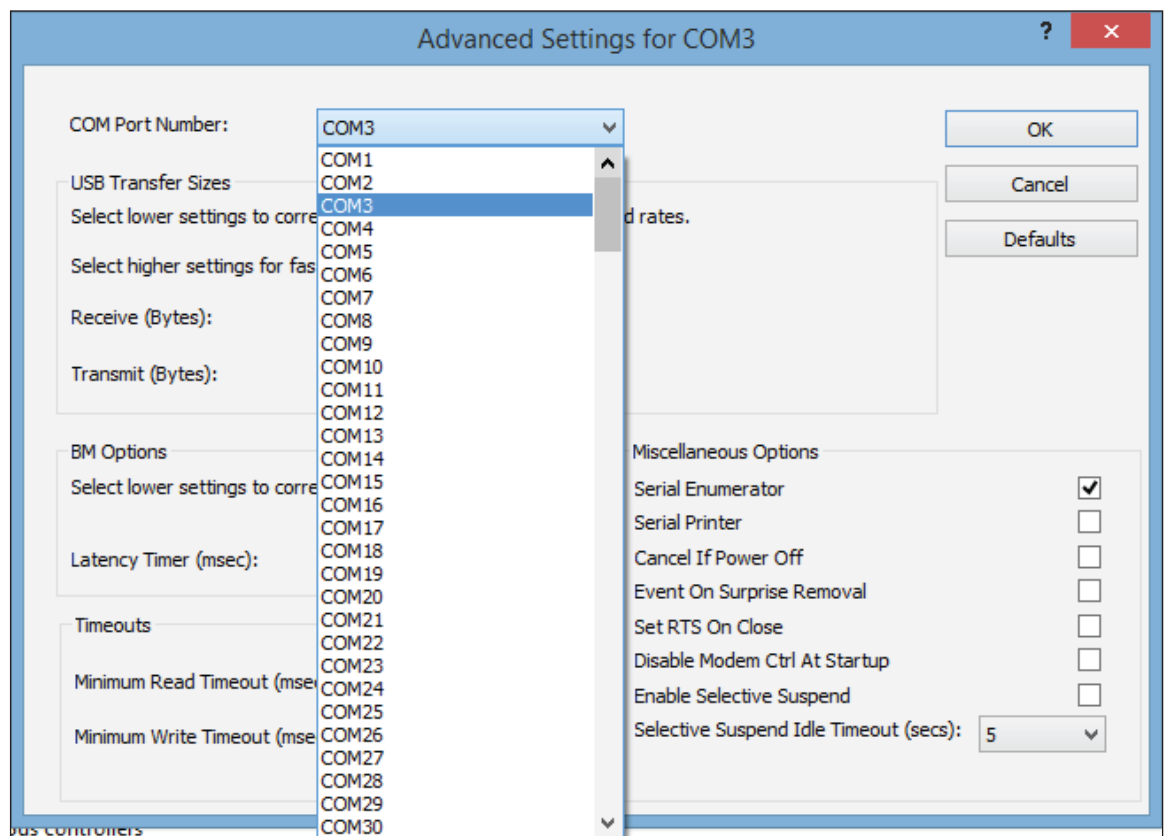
Advanced Settings for COM3

?

✕

COM Port Number:

COM3

OK

Cancel

Defaults

USB Transfer Sizes

Select lower settings to corre

d rates.

Select higher settings for fas

Receive (Bytes):

Transmit (Bytes):

COM1
COM2
COM3
COM4
COM5
COM6
COM7
COM8
COM9
COM10
COM11
COM12
COM13
COM14
COM15
COM16
COM17
COM18
COM19
COM20
COM21
COM22
COM23
COM24
COM25
COM26
COM27
COM28
COM29
COM30

BM Options

Select lower settings to corre

Latency Timer (msec):

Timeouts

Minimum Read Timeout (mse

Minimum Write Timeout (mse

Miscellaneous Options

Serial Enumerator

Serial Printer

Cancel If Power Off

Event On Surprise Removal

Set RTS On Close

Disable Modem Ctrl At Startup

Enable Selective Suspend

Selective Suspend Idle Timeout (secs):

5

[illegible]us controllers